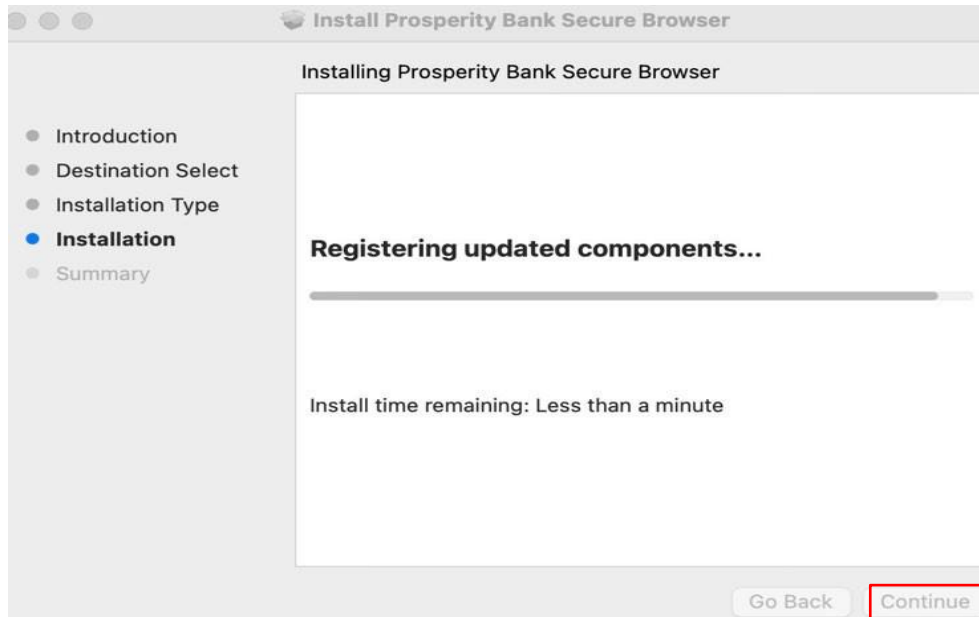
Install Prosperity Bank Secure Browser

Installing Prosperity Bank Secure Browser

Introduction
Destination Select
Installation Type
Installation
Summary

Registering updated components...

Install time remaining: Less than a minute

Go Back
Continue